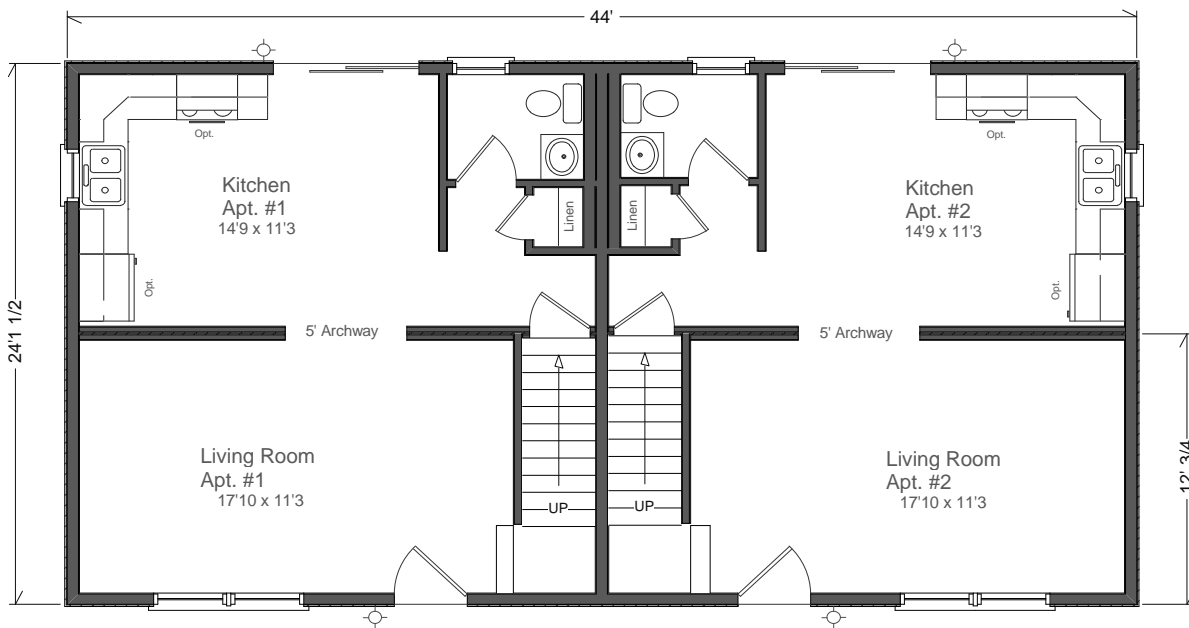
44'

24'1 1/2

Opt.

Kitchen
Apt. #1
14'9 x 11'3

Opt.

Linen

Linen

Opt.

Kitchen
Apt. #2
14'9 x 11'3

Opt.

5' Archway

5' Archway

Living Room
Apt. #1
17'10 x 11'3

UP

UP

Living Room
Apt. #2
17'10 x 11'3

12' 3/4